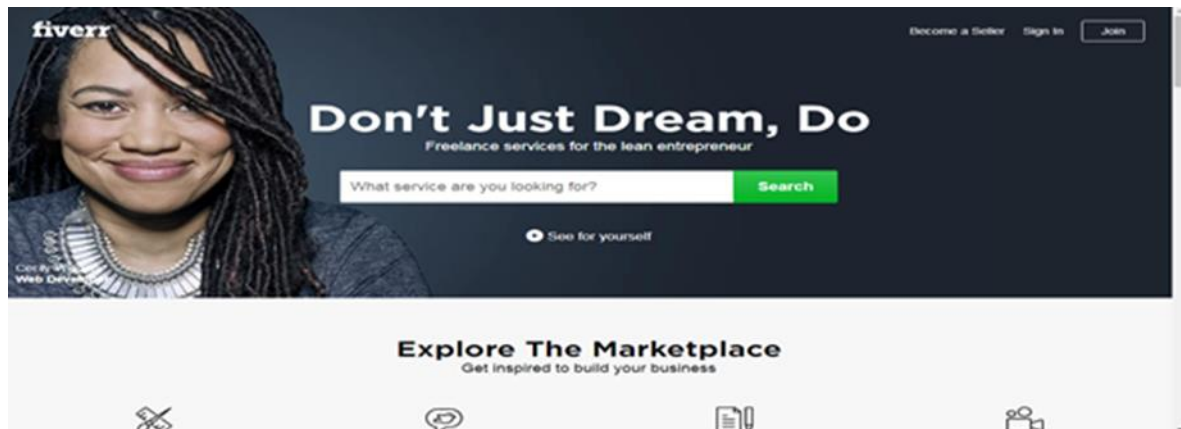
fiverr

Become a Seller Sign In Join

Don't Just Dream, Do

Freelance services for the lean entrepreneur

What service are you looking for? Search

See for yourself

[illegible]
Web Devel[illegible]

Explore The Marketplace

Get inspired to build your business